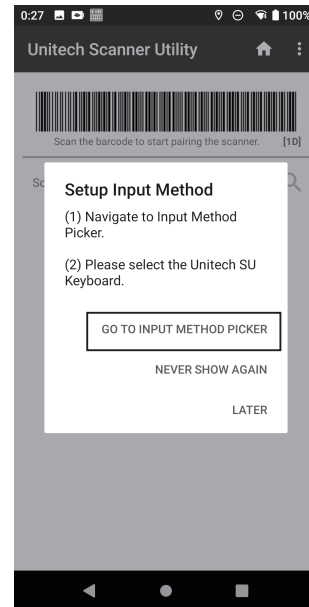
0:27

100%

Unitech Scanner Utility

Scan the barcode to start pairing the scanner.

[1D]

Sc

Setup Input Method

(1) Navigate to Input Method Picker.

(2) Please select the Unitech SU Keyboard.

GO TO INPUT METHOD PICKER

NEVER SHOW AGAIN

LATER